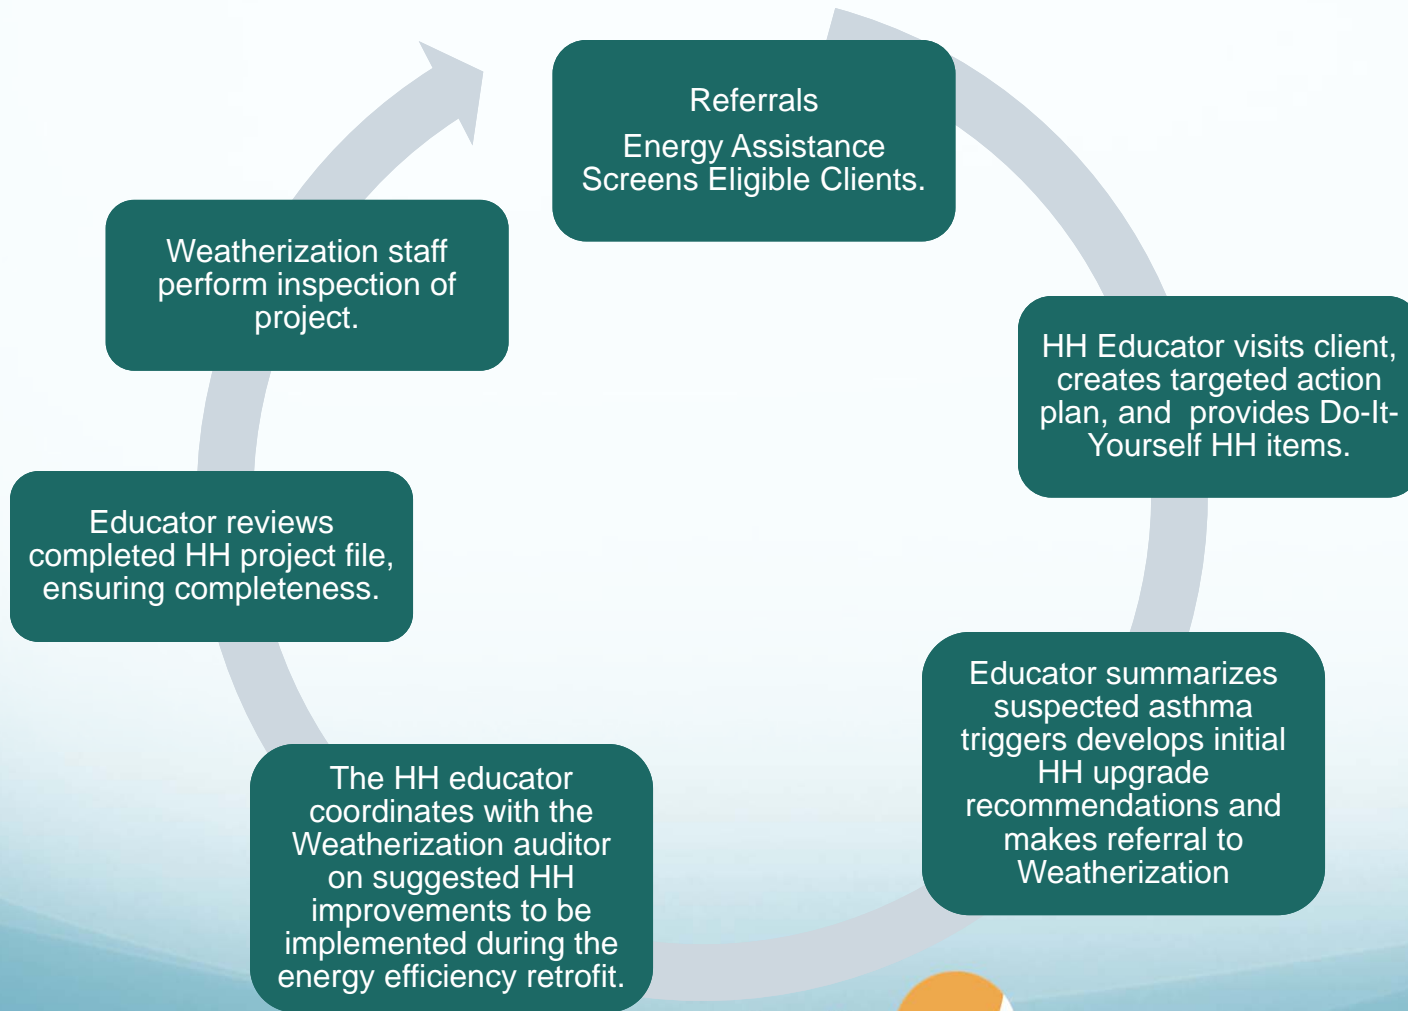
Referrals

Energy Assistance Screens Eligible Clients.

HH Educator visits client, creates targeted action plan, and provides Do-It-Yourself HH items.

Educator summarizes suspected asthma triggers develops initial HH upgrade recommendations and makes referral to Weatherization

The HH educator coordinates with the Weatherization auditor on suggested HH improvements to be implemented during the energy efficiency retrofit.

Educator reviews completed HH project file, ensuring completeness.

Weatherization staff perform inspection of project.